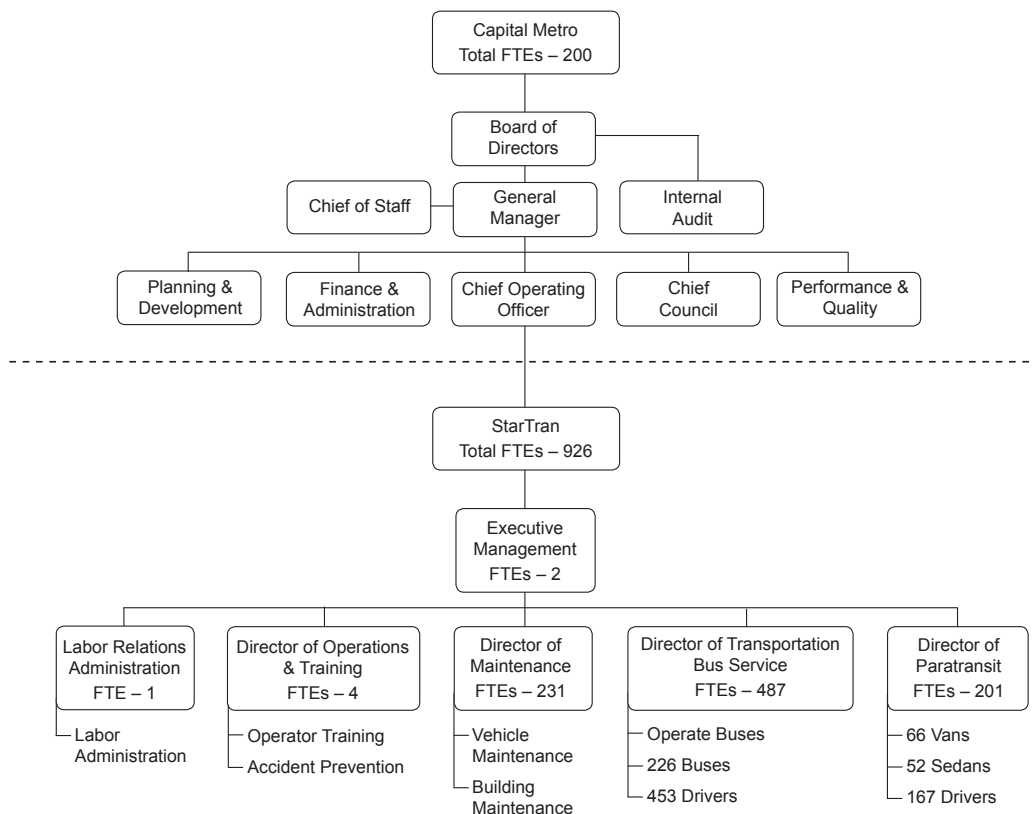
Capital Metro
Total FTEs – 200

Board of Directors

Chief of Staff

General Manager

Internal Audit

Planning & Development

Finance & Administration

Chief Operating Officer

Chief Council

Performance & Quality

StarTran
Total FTEs – 926

Executive Management
FTEs – 2

Labor Relations Administration
FTE – 1

Labor Administration

Director of Operations & Training
FTEs – 4

Operator Training

Accident Prevention

Director of Maintenance
FTEs – 231

Vehicle Maintenance

Building Maintenance

Director of Transportation Bus Service
FTEs – 487

Operate Buses

226 Buses

453 Drivers

Director of Paratransit
FTEs – 201

66 Vans

52 Sedans

167 Drivers